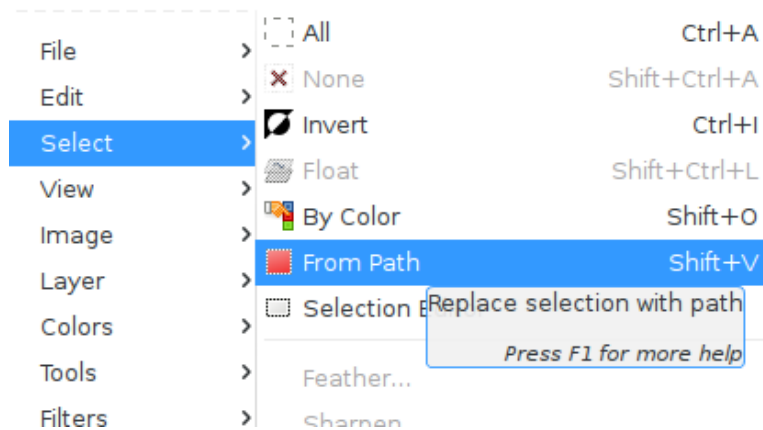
File >
Edit >
Select >
View >
Image >
Layer >
Colors >
Tools >
Filters >

All Ctrl+A
None Shift+Ctrl+A
Invert Ctrl+I
Float Shift+Ctrl+L
By Color Shift+O
From Path Shift+V
Selection E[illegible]
Replace selection with path
Press F1 for more help
Feather...
Sharpen